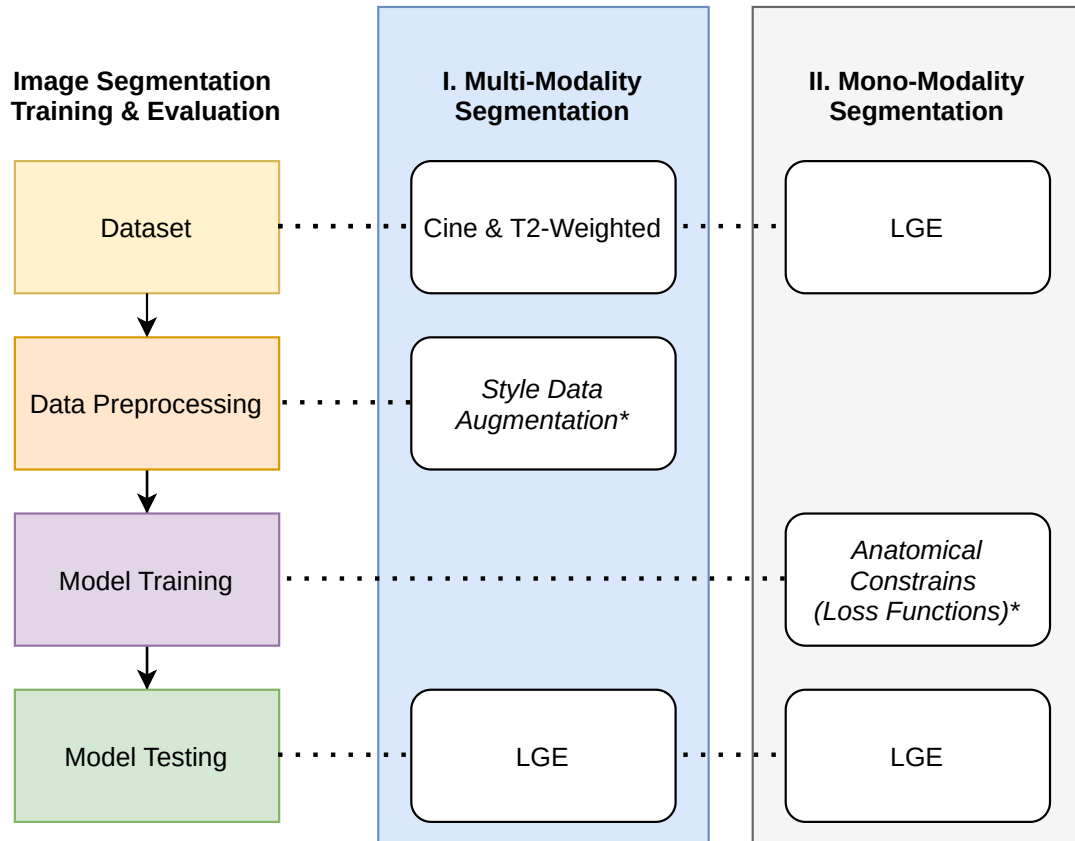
Image Segmentation Training & Evaluation

I. Multi-Modality Segmentation

II. Mono-Modality Segmentation

Dataset

Cine & T2-Weighted

LGE

Data Preprocessing

Style Data Augmentation*

Model Training

Anatomical Constrains (Loss Functions)*

Model Testing

LGE

LGE